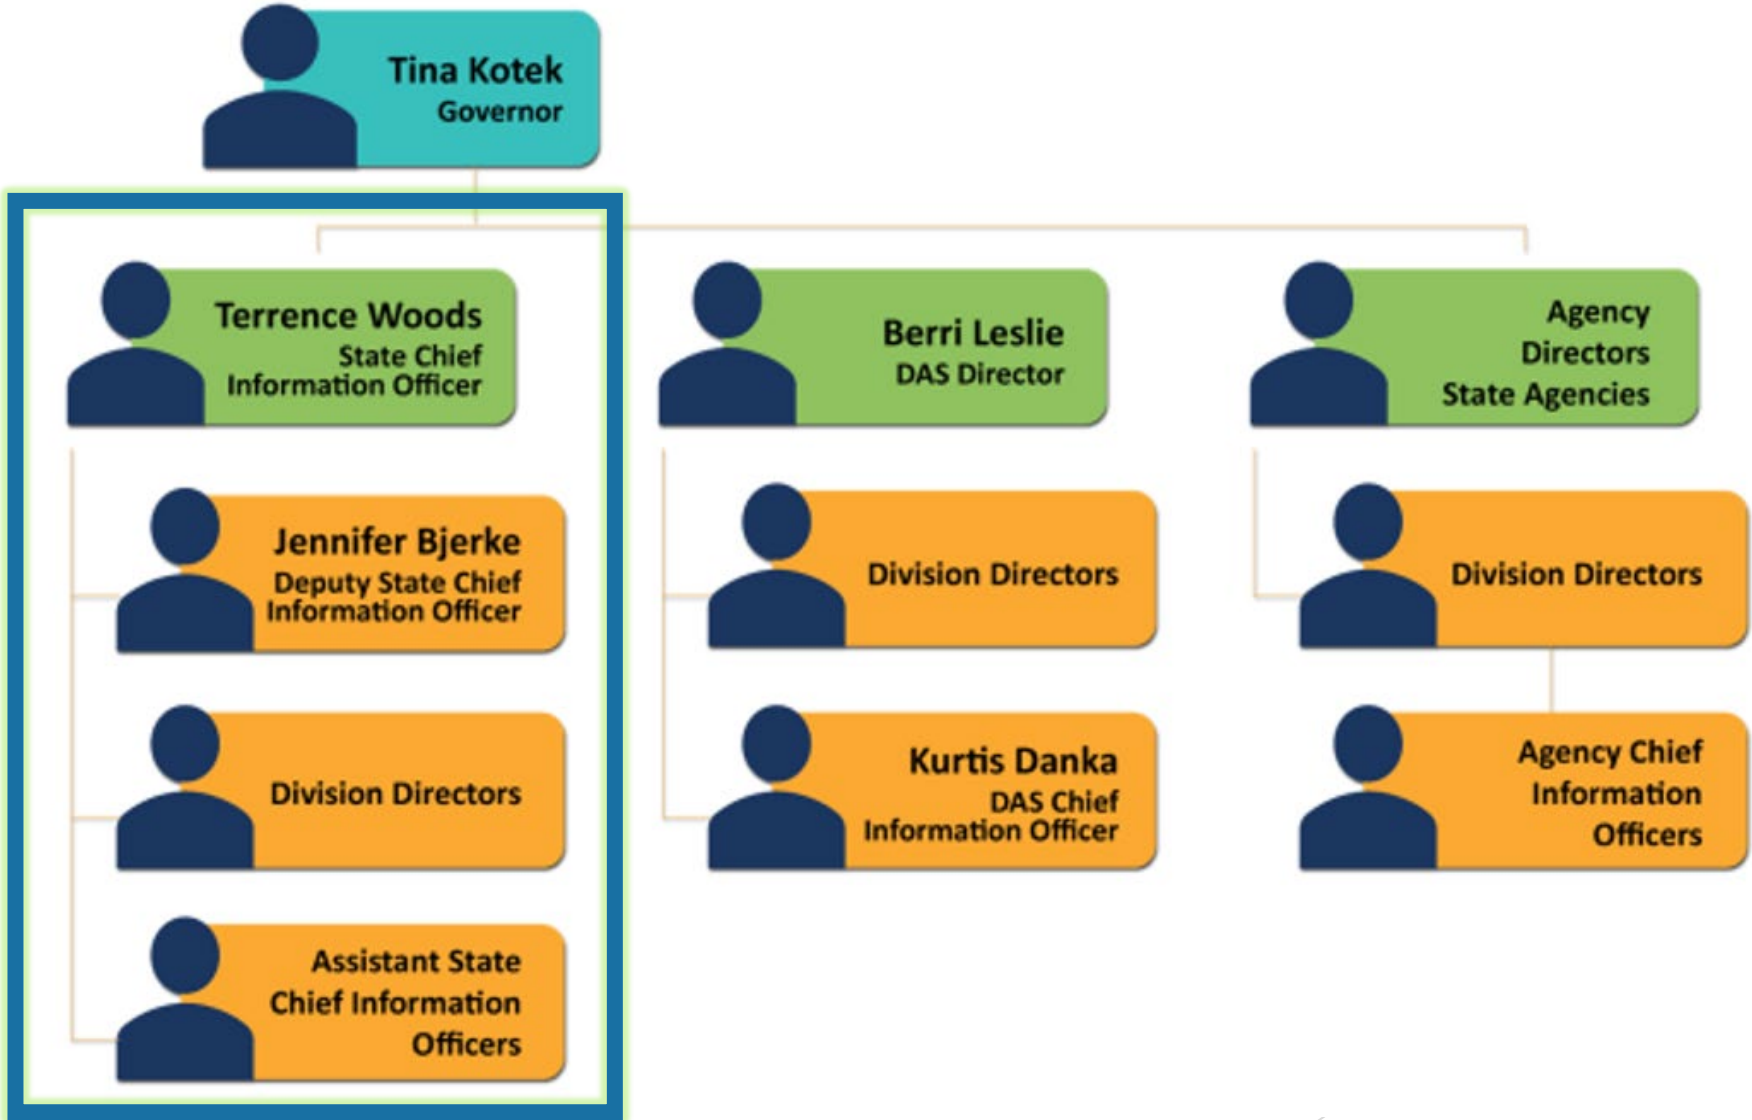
Tina Kotek
Governor

Terrence Woods
State Chief Information Officer

Jennifer Bjerke
Deputy State Chief Information Officer

Division Directors

Assistant State Chief Information Officers

Berri Leslie
DAS Director

Division Directors

Kurtis Danka
DAS Chief Information Officer

Agency Directors State Agencies

Division Directors

Agency Chief Information Officers